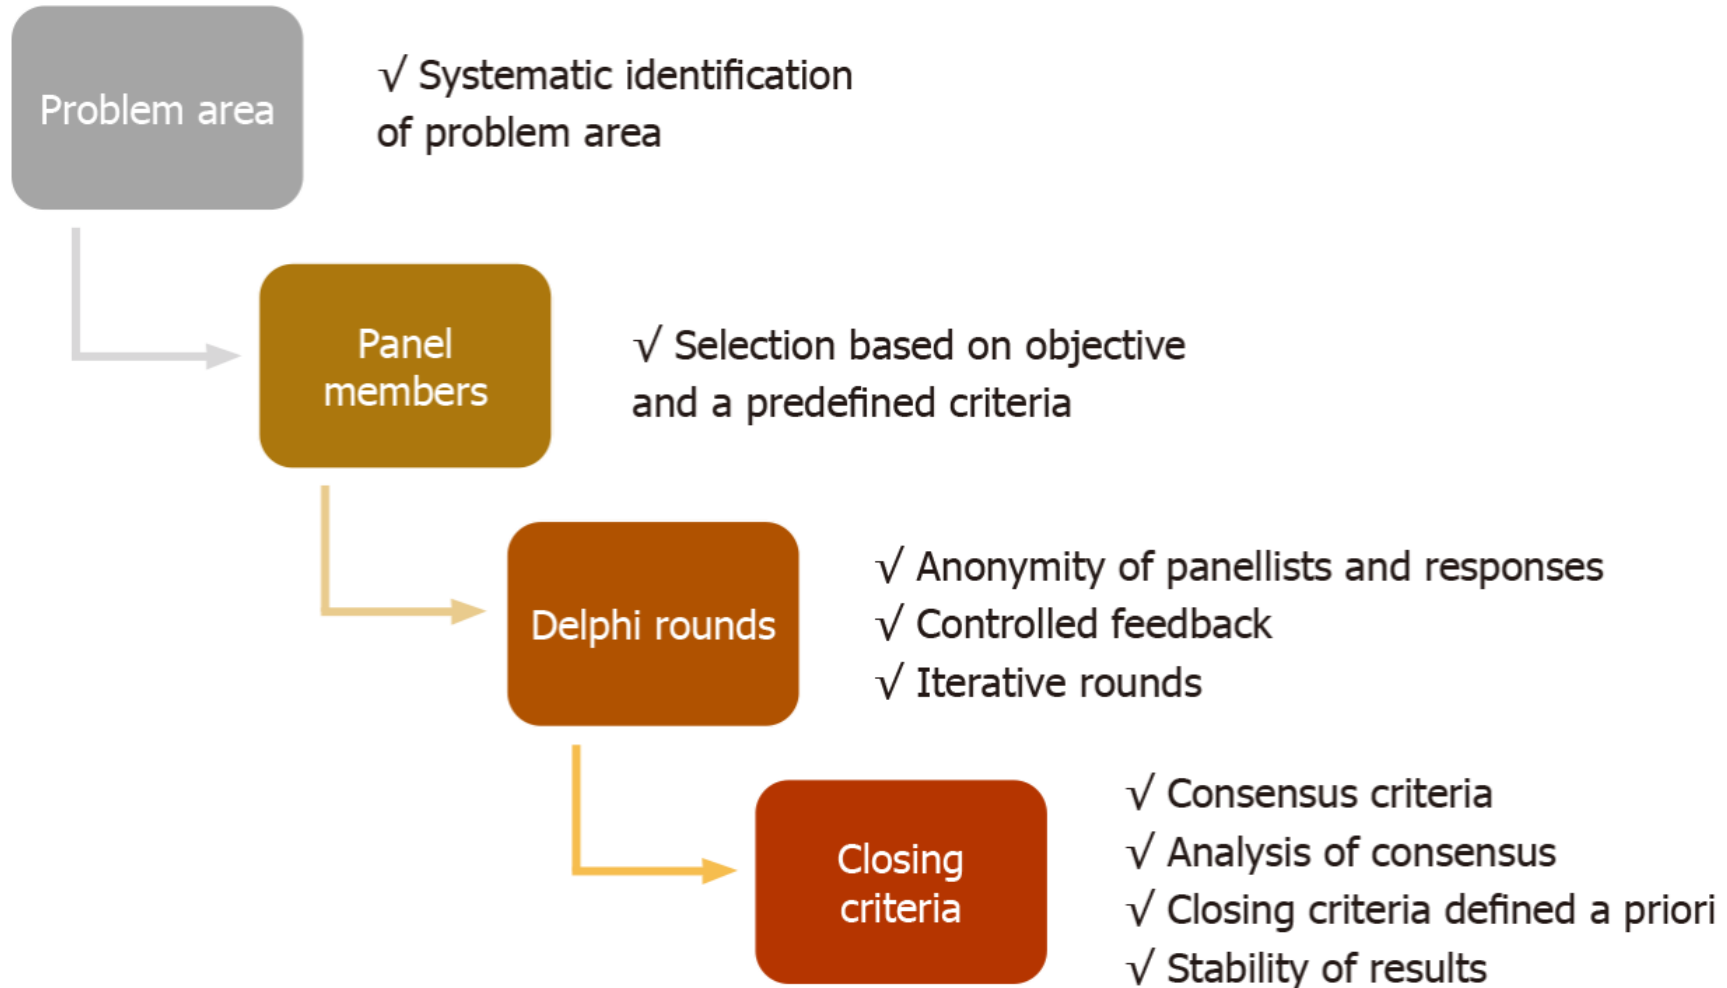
Problem area

√ Systematic identification of problem area

Panel members

√ Selection based on objective and a predefined criteria

Delphi rounds

√ Anonymity of panellists and responses
√ Controlled feedback
√ Iterative rounds

Closing criteria

√ Consensus criteria
√ Analysis of consensus
√ Closing criteria defined a priori
√ Stability of results